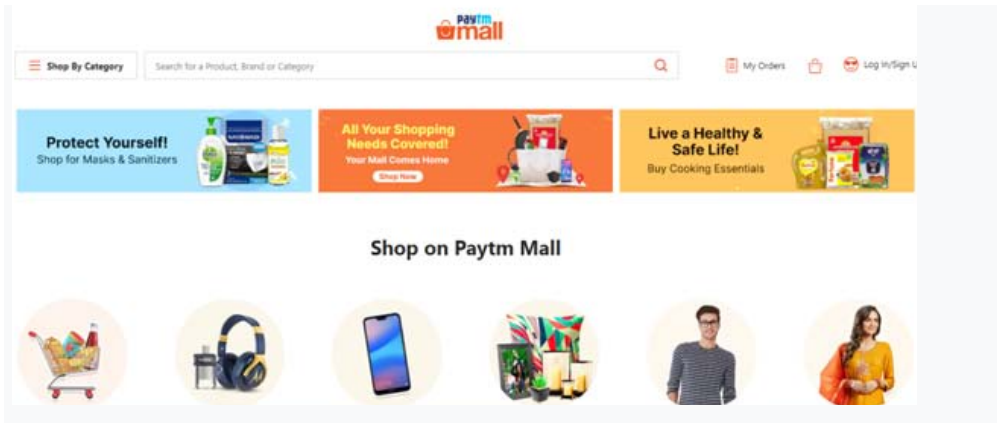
Paytm mall

Shop By Category

Search for a Product, Brand or Category

My Orders

Log In/Sign U

Protect Yourself!
Shop for Masks & Sanitizers

All Your Shopping Needs Covered!
Your Mall Comes Home
Shop Now

Live a Healthy & Safe Life!
Buy Cooking Essentials

Shop on Paytm Mall